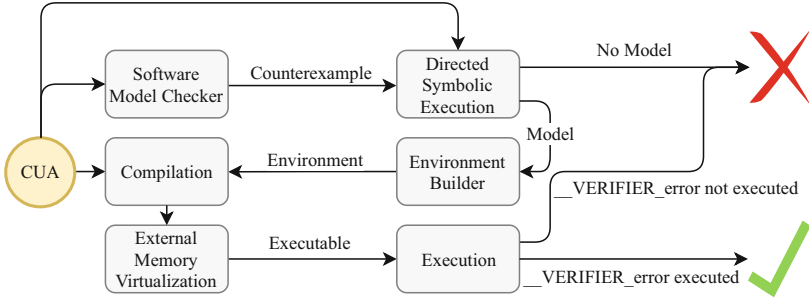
Software Model Checker

Counterexample

Directed Symbolic Execution

No Model

CUA

Model

Compilation

Environment

Environment Builder

__VERIFIER_error not executed

External Memory Virtualization

Executable

Execution

__VERIFIER_error executed